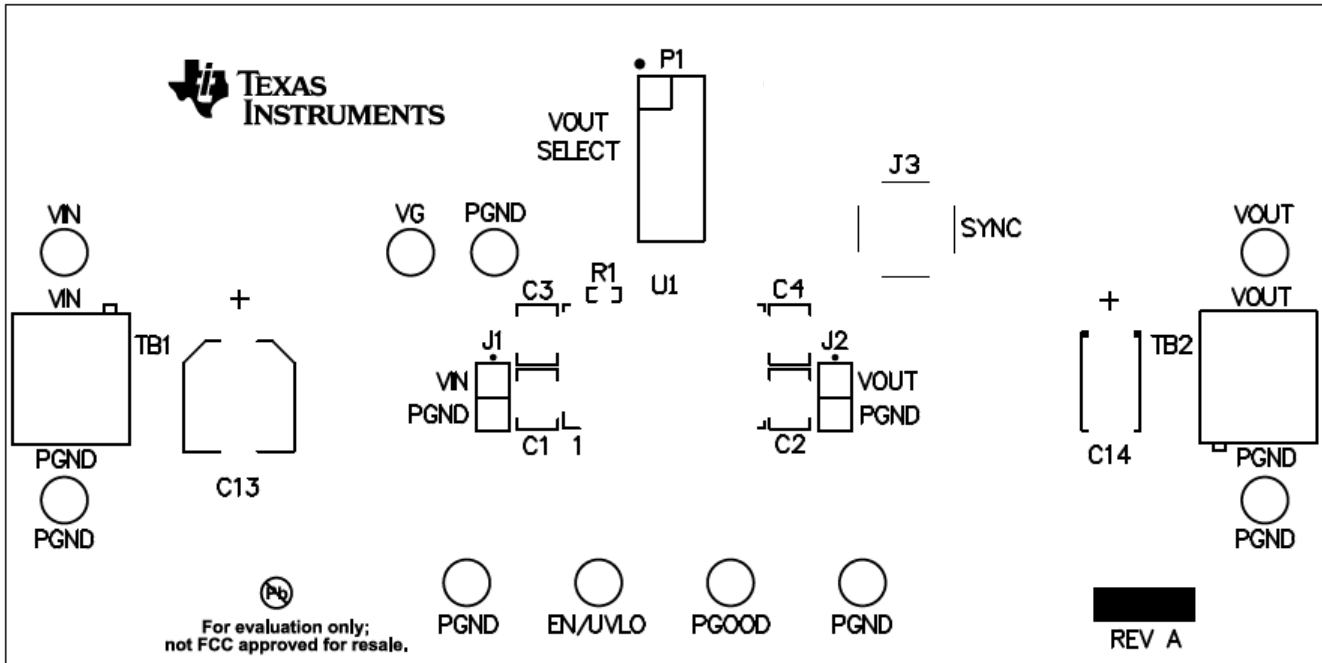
TEXAS INSTRUMENTS

P1

VOUT SELECT

J3

SYNC

VIN

VG

PGND

VOUT

VIN

R1

U1

C3

C4

+

+

VOUT

TB1

J1

J2

TB2

VIN

VOUT

PGND

PGND

C1

1

C2

PGND

C13

C14

PGND

PGND

PGND

Pb

For evaluation only; not FCC approved for resale.

PGND

EN/UVLO

PGOOD

PGND

REV A